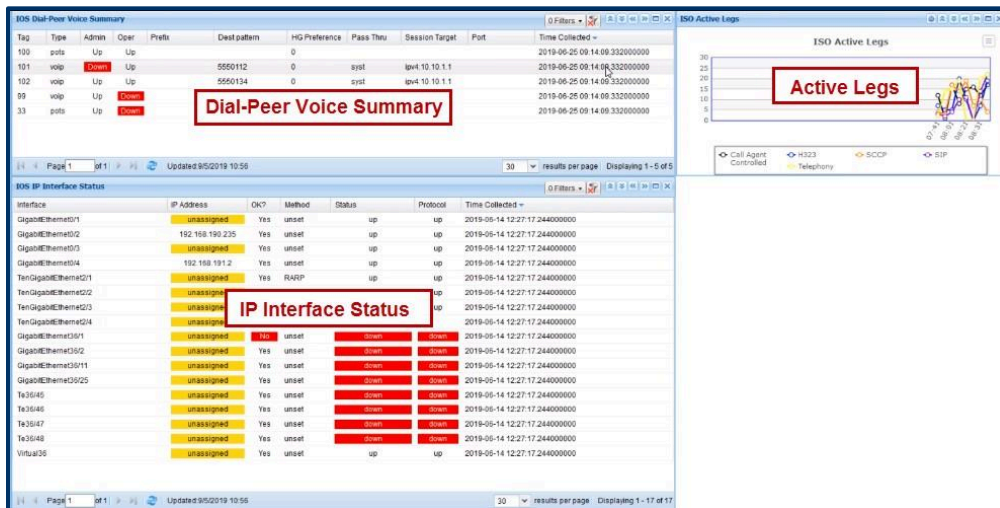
IOS Dial-Peer Voice Summary

0 Filters

| Tag | Type | Admin | Oper | Prefix | Dest pattern | HG Preference | Pass Thru | Session Target | Port | Time Collected |
|---|---|---|---|---|---|---|---|---|---|---|
| 100 | pots | Up | Up | | | 0 | | | | 2019-06-25 09:14:09.332000000 |
| 101 | voip | Down | Up | | 5550112 | 0 | syst | ipv4:10.10.1.1 | | 2019-06-25 09:14:09.332000000 |
| 102 | voip | Up | Up | | 5550134 | 0 | syst | ipv4:10.10.1.1 | | 2019-06-25 09:14:09.332000000 |
| 99 | voip | Up | Down | | | | | | | 2019-06-25 09:14:09.332000000 |
| 33 | pots | Up | Down | | | | | | | 2019-06-25 09:14:09.332000000 |

Dial-Peer Voice Summary

Page 1 of 1 Updated:9/5/2019 10:56 30 results per page Displaying 1 - 5 of 5

ISO Active Legs

ISO Active Legs

30
25
20
15
10
5
0

Active Legs

Call Agent Controlled H323 SCCP SIP Telephony

IOS IP Interface Status

0 Filters

| Interface | IP Address | OK? | Method | Status | Protocol | Time Collected |
|---|---|---|---|---|---|---|
| GigabitEthernet0/1 | unassigned | Yes | unset | up | up | 2019-06-14 12:27:17.244000000 |
| GigabitEthernet0/2 | 192.168.190.235 | Yes | unset | up | up | 2019-06-14 12:27:17.244000000 |
| GigabitEthernet0/3 | unassigned | Yes | unset | up | up | 2019-06-14 12:27:17.244000000 |
| GigabitEthernet0/4 | 192.168.191.2 | Yes | unset | up | up | 2019-06-14 12:27:17.244000000 |
| TenGigabitEthernet2/1 | unassigned | Yes | RARP | up | up | 2019-06-14 12:27:17.244000000 |
| TenGigabitEthernet2/2 | unassigned | | | | up | 2019-06-14 12:27:17.244000000 |
| TenGigabitEthernet2/3 | unassigned | | | | up | 2019-06-14 12:27:17.244000000 |
| TenGigabitEthernet2/4 | unassigned | | | | | 2019-06-14 12:27:17.244000000 |
| GigabitEthernet36/1 | unassigned | No | unset | down | down | 2019-06-14 12:27:17.244000000 |
| GigabitEthernet36/2 | unassigned | Yes | unset | down | down | 2019-06-14 12:27:17.244000000 |
| GigabitEthernet36/11 | unassigned | Yes | unset | down | down | 2019-06-14 12:27:17.244000000 |
| GigabitEthernet36/25 | unassigned | Yes | unset | down | down | 2019-06-14 12:27:17.244000000 |
| Te36/45 | unassigned | Yes | unset | down | down | 2019-06-14 12:27:17.244000000 |
| Te36/46 | unassigned | Yes | unset | down | down | 2019-06-14 12:27:17.244000000 |
| Te36/47 | unassigned | Yes | unset | down | down | 2019-06-14 12:27:17.244000000 |
| Te36/48 | unassigned | Yes | unset | down | down | 2019-06-14 12:27:17.244000000 |
| Virtual36 | unassigned | Yes | unset | up | up | 2019-06-14 12:27:17.244000000 |

IP Interface Status

Page 1 of 1 Updated:9/5/2019 10:56 30 results per page Displaying 1 - 17 of 17